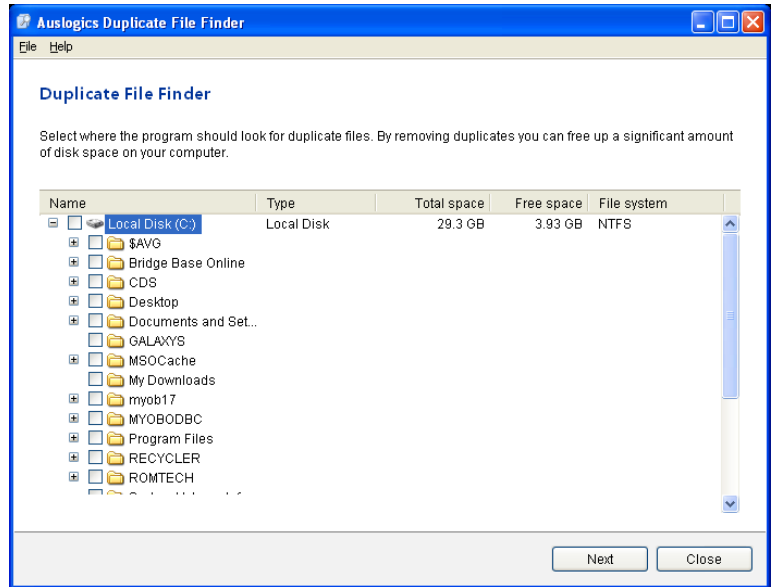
Auslogics Duplicate File Finder

File Help

Duplicate File Finder

Select where the program should look for duplicate files. By removing duplicates you can free up a significant amount of disk space on your computer.

| Name | Type | Total space | Free space | File system |
|---|---|---|---|---|
| Local Disk (C:) | Local Disk | 29.3 GB | 3.93 GB | NTFS |
| $AVG | | | | |
| Bridge Base Online | | | | |
| CDS | | | | |
| Desktop | | | | |
| Documents and Set... | | | | |
| GALAXYS | | | | |
| MSOCache | | | | |
| My Downloads | | | | |
| myob17 | | | | |
| MYOBODBC | | | | |
| Program Files | | | | |
| RECYCLER | | | | |
| ROMTECH | | | | |
| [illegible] | | | | |

Next Close